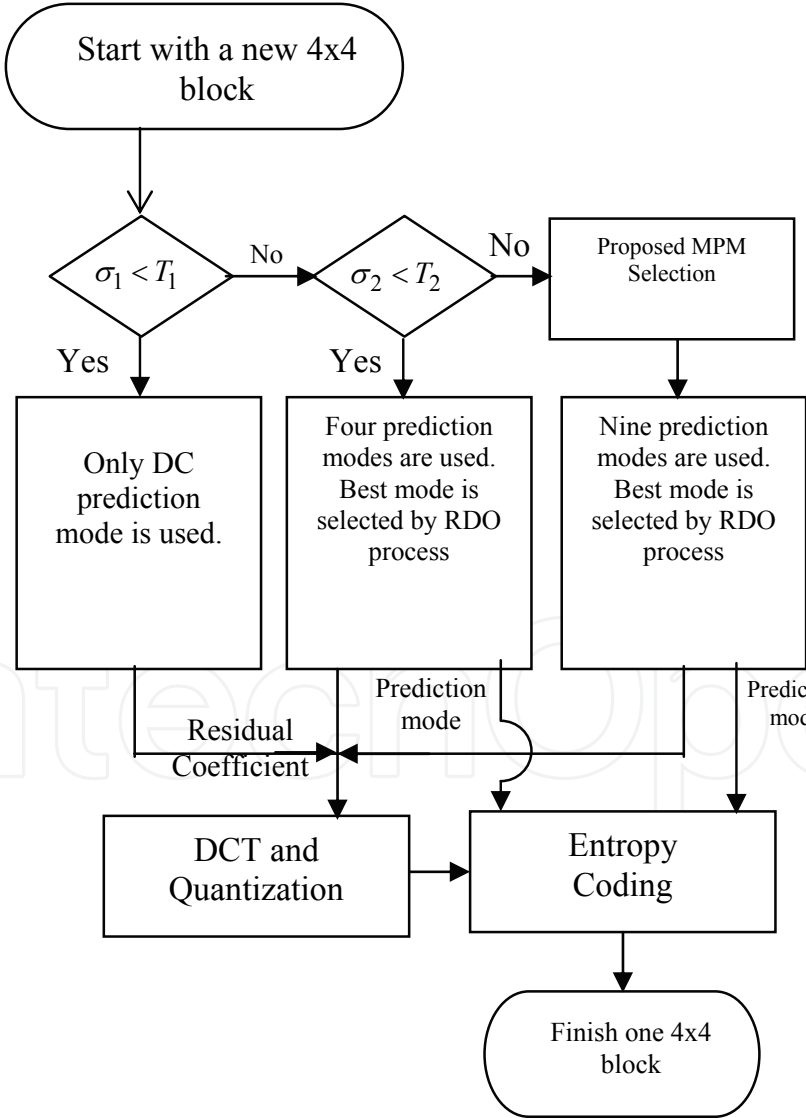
Start with a new 4x4 block

$\sigma_1 < T_1$

No

$\sigma_2 < T_2$

No

Proposed MPM Selection

Yes

Yes

Only DC prediction mode is used.

Four prediction modes are used. Best mode is selected by RDO process

Nine prediction modes are used. Best mode is selected by RDO process

Prediction mode

Predic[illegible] mo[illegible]

Residual Coefficient

DCT and Quantization

Entropy Coding

Finish one 4x4 block